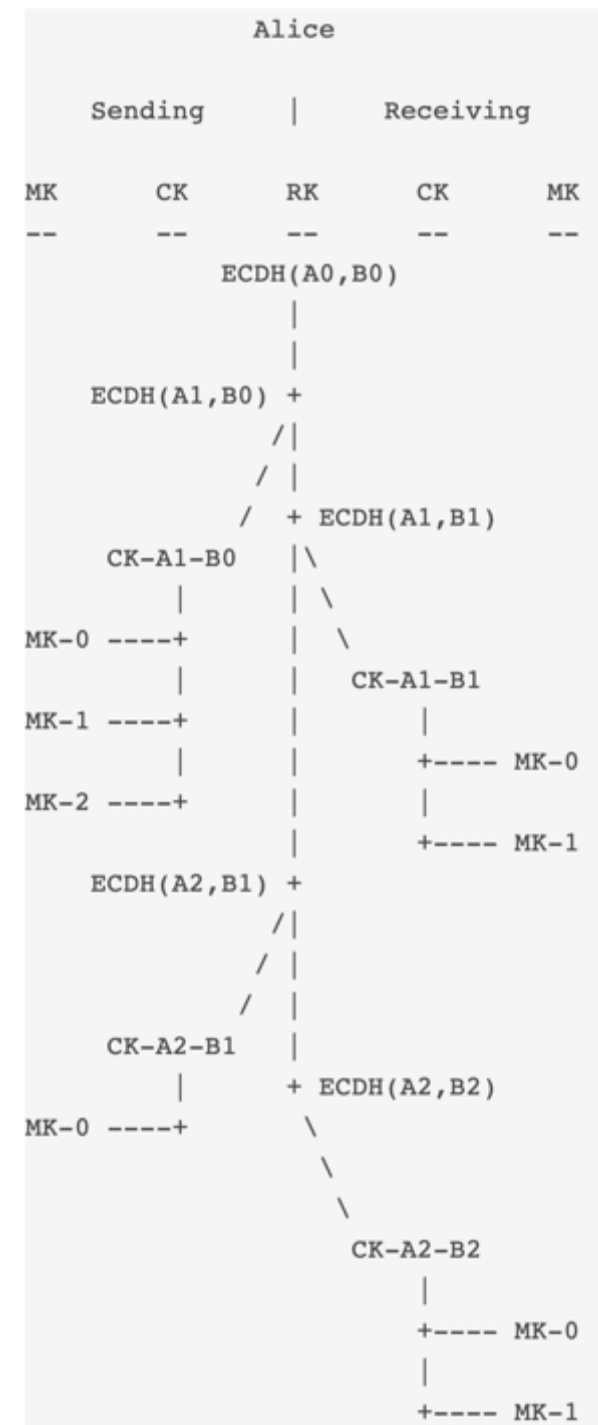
Alice

Sending | Receiving

MK CK RK CK MK
-- -- -- -- --

ECDH(A0,B0)

ECDH(A1,B0)

ECDH(A1,B1)

CK-A1-B0

MK-0

CK-A1-B1

MK-1

MK-0

MK-2

MK-1

ECDH(A2,B1)

CK-A2-B1

ECDH(A2,B2)

MK-0

CK-A2-B2

MK-0

MK-1